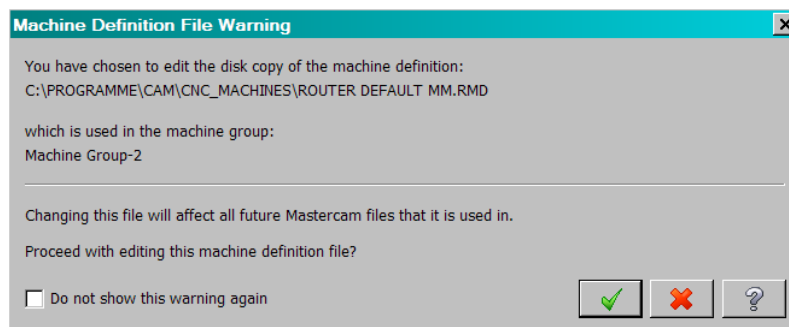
Machine Definition File Warning

You have chosen to edit the disk copy of the machine definition:
C:\PROGRAMME\CAM\CNC_MACHINES\ROUTER DEFAULT MM.RMD

which is used in the machine group:
Machine Group-2

Changing this file will affect all future Mastercam files that it is used in.

Proceed with editing this machine definition file?

Do not show this warning again